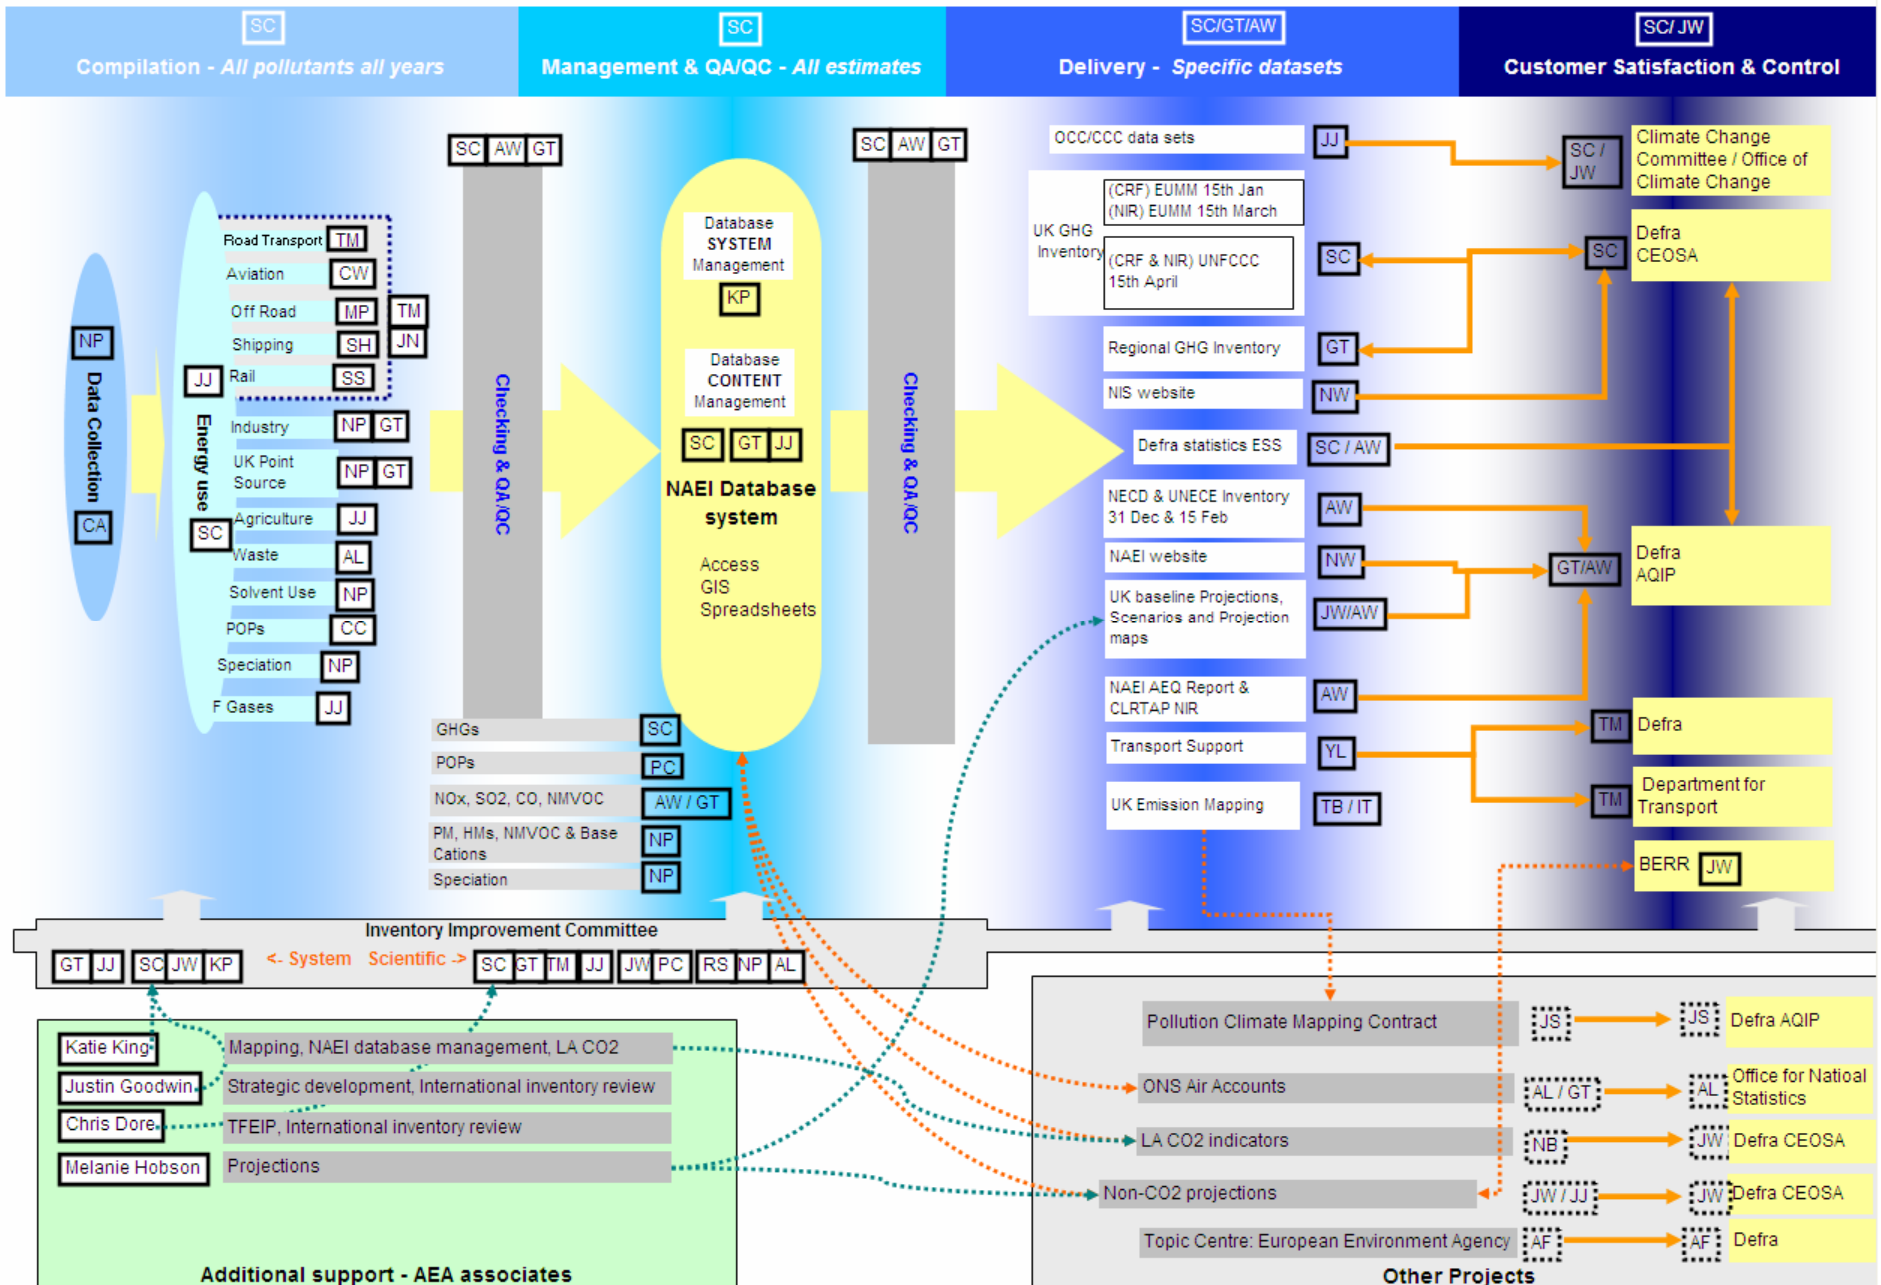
SC
Compilation - All pollutants all years

SC
Management & QA/QC - All estimates

SC/GT/AW
Delivery - Specific datasets

SC/ JW
Customer Satisfaction & Control

NP
Data Collection
CA

Energy use
JJ
SC

Road Transport TM
Aviation CW
Off Road MP TM
Shipping SH JN
Rail SS
Industry NP GT
UK Point Source NP GT
Agriculture JJ
Waste AL
Solvent Use NP
POPs CC
Speciation NP
F Gases JJ

SC AW GT
Checking & QA/QC

Database SYSTEM Management
KP
Database CONTENT Management
SC GT JJ
NAEI Database system
Access
GIS
Spreadsheets

GHGs SC
POPs PC
NOx, SO2, CO, NMVOC AW / GT
PM, HMs, NMVOC & Base Cations NP
Speciation NP

SC AW GT
Checking & QA/QC

OCC/CCC data sets JJ
UK GHG Inventory
(CRF) EUMM 15th Jan
(NIR) EUMM 15th March
(CRF & NIR) UNFCCC 15th April SC
Regional GHG Inventory GT
NIS website NW
Defra statistics ESS SC / AW
NECD & UNECE Inventory 31 Dec & 15 Feb AW
NAEI website NW
UK baseline Projections, Scenarios and Projection maps JW/AW
NAEI AEQ Report & CLRTAP NIR AW
Transport Support YL
UK Emission Mapping TB / IT

SC / JW Climate Change Committee / Office of Climate Change
SC Defra CEOSA
GT/AW Defra AQIP
TM Defra
TM Department for Transport
BERR JW

Inventory Improvement Committee
GT JJ SC JW KP <- System Scientific -> SC GT TM JJ JW PC RS NP AL

Katie King Mapping, NAEI database management, LA CO2
Justin Goodwin Strategic development, International inventory review
Chris Dore TFEIP, International inventory review
Melanie Hobson Projections
Additional support - AEA associates

Pollution Climate Mapping Contract JS JS Defra AQIP
ONS Air Accounts AL / GT AL Office for Natioal Statistics
LA CO2 indicators NB JW Defra CEOSA
Non-CO2 projections JW / JJ JW Defra CEOSA
Topic Centre: European Environment Agency AF AF Defra
Other Projects